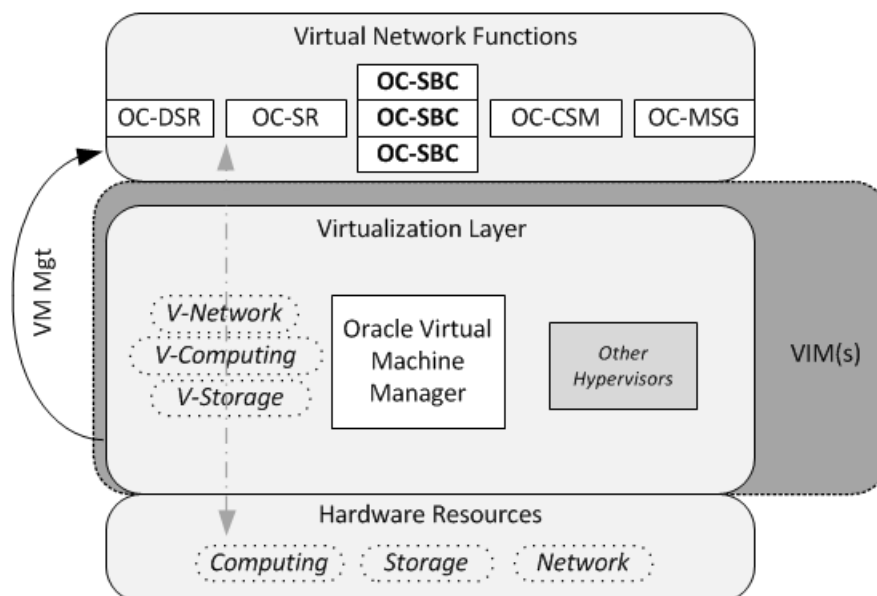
Virtual Network Functions

OC-DSR

OC-SR

**OC-SBC**
**OC-SBC**
**OC-SBC**

OC-CSM

OC-MSG

VM Mgt

Virtualization Layer

*V-Network*
*V-Computing*
*V-Storage*

Oracle Virtual Machine Manager

*Other Hypervisors*

VIM(s)

Hardware Resources

*Computing*

*Storage*

*Network*